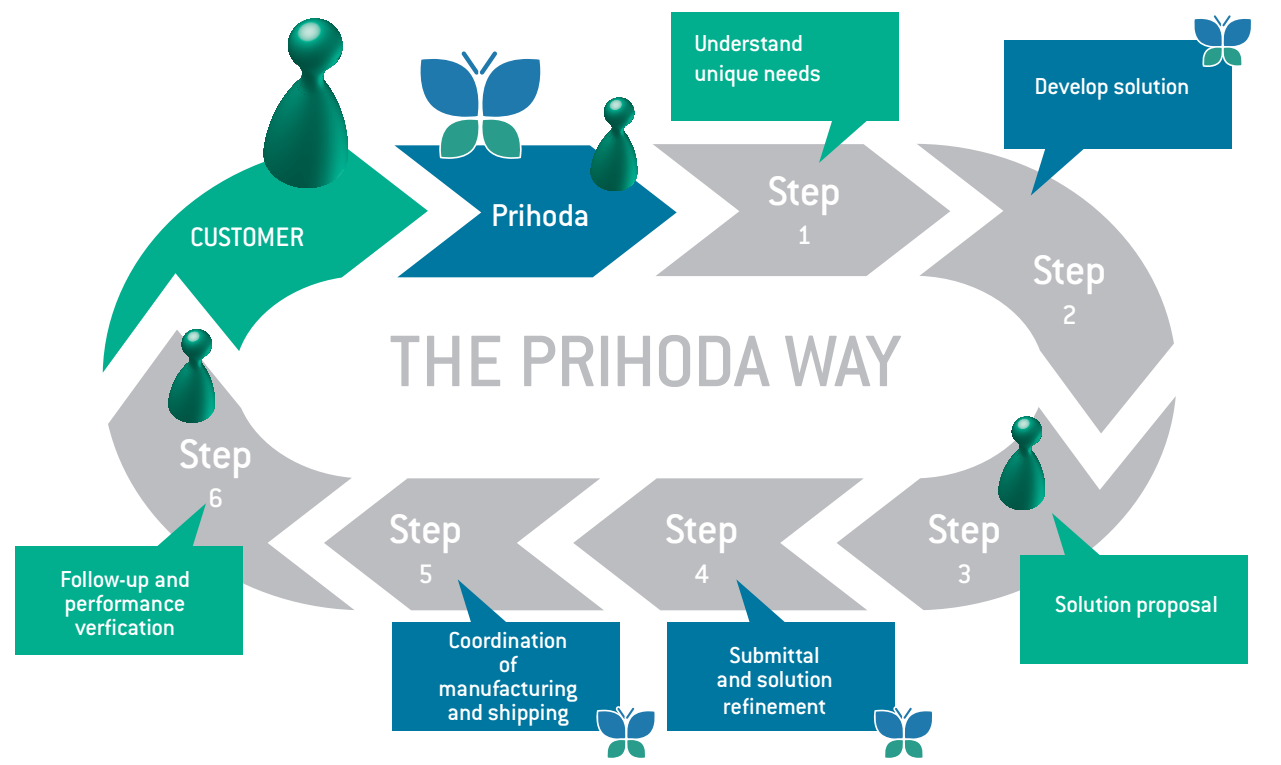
CUSTOMER

Prihoda

Understand unique needs

Step
1

Develop solution

Step
2

THE PRIHODA WAY

Step
3

Solution proposal

Step
4

Submittal and solution refinement

Step
5

Coordination of manufacturing and shipping

Step
6

Follow-up and performance verfication